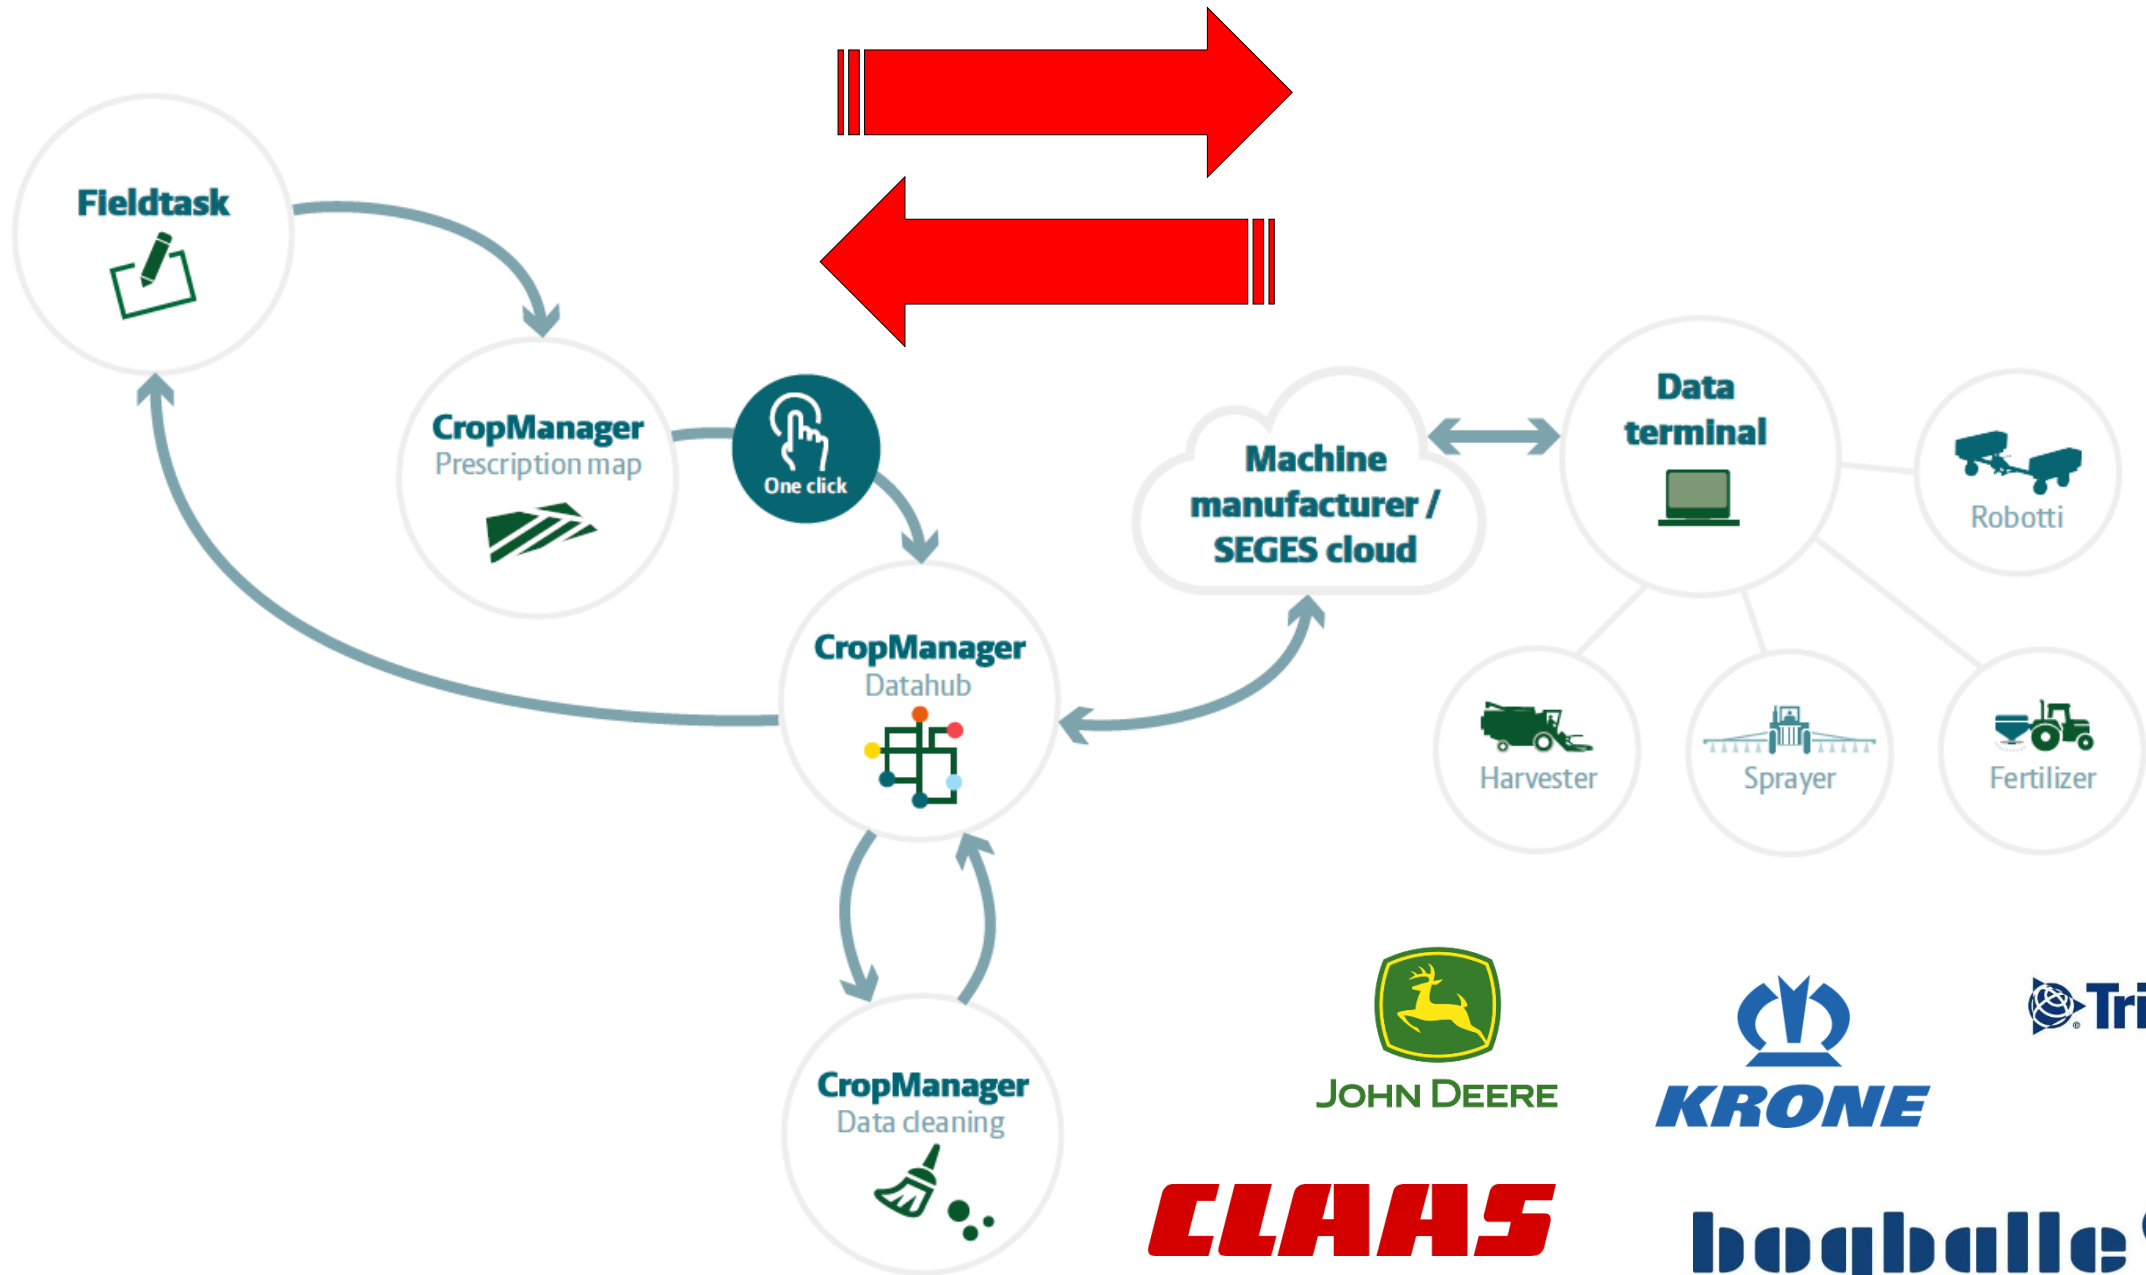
Fieldtask

CropManager
Prescription map

One click

CropManager
Datahub

CropManager
Data cleaning

Machine manufacturer / SEGES cloud

Data terminal

Robotti

Harvester

Sprayer

Fertilizer

JOHN DEERE

KRONE

Tri

CLAAS

bogballe